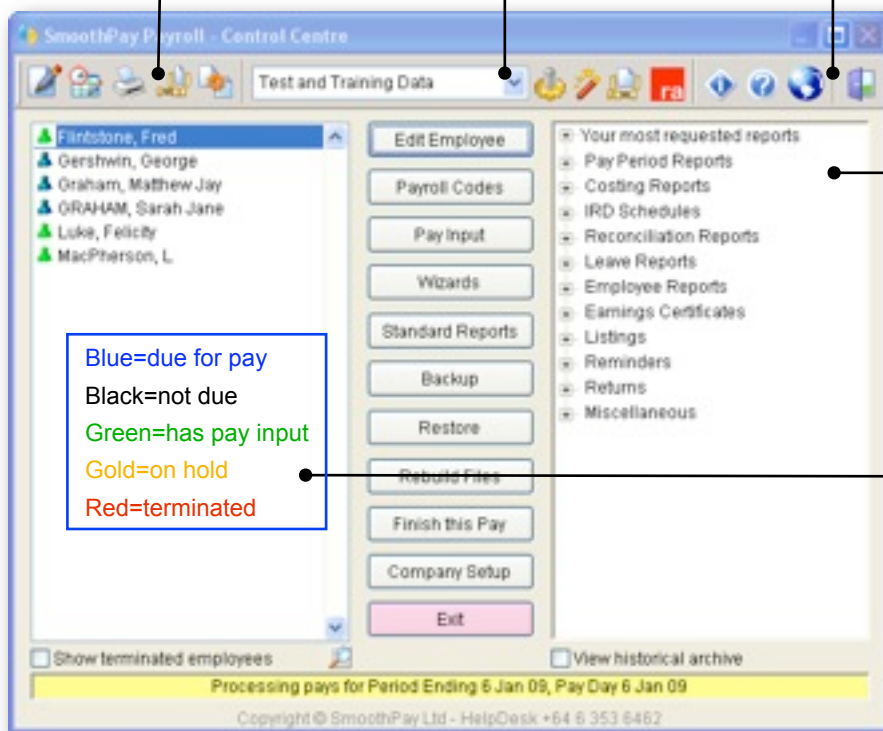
SmoothPay Payroll - Control Centre

Test and Training Data

ra

Flintstone, Fred
Gershwin, George
Graham, Matthew Jay
GRAHAM, Sarah Jane
Luke, Felicity
MacPherson, L.

Blue=due for pay
Black=not due
Green=has pay input
Gold=on hold
Red=terminated

Edit Employee
Payroll Codes
Pay Input
Wizards
Standard Reports
Backup
Restore
Rebuild Files
Finish this Pay
Company Setup
Exit

Your most requested reports
Pay Period Reports
Costing Reports
IRD Schedules
Reconciliation Reports
Leave Reports
Employee Reports
Earnings Certificates
Listings
Reminders
Returns
Miscellaneous

Show terminated employees
View historical archive

Processing pays for Period Ending 6 Jan 09, Pay Day 6 Jan 09

Copyright © SmoothPay Ltd - HelpDesk +64 6 353 6462